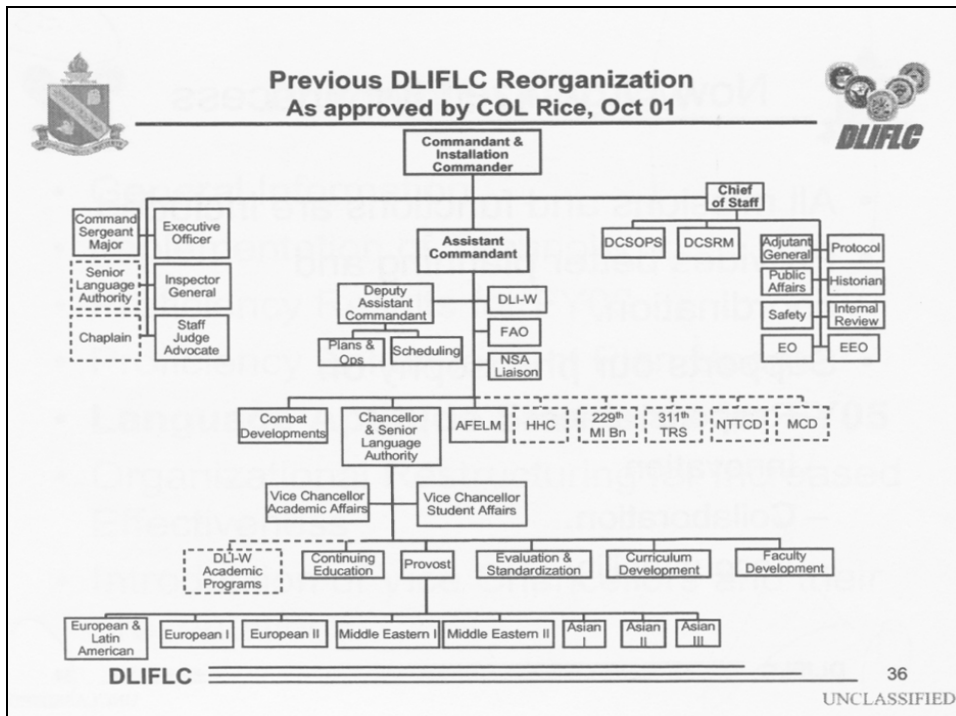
Previous DLIFLC Reorganization
As approved by COL Rice, Oct 01

DLIFLC

Commandant & Installation Commander

Chief of Staff

Command Sergeant Major

Executive Officer

Senior Language Authority

Inspector General

Chaplain

Staff Judge Advocate

Assistant Commandant

DCSOPS

DCSRM

Adjutant General

Protocol

Public Affairs

Historian

Safety

Internal Review

EO

EEO

Deputy Assistant Commandant

DLI-W

FAO

Plans & Ops

Scheduling

NSA Liaison

Combat Developments

Chancellor & Senior Language Authority

AFELM

HHC

229$^{th}$ MI Bn

311$^{th}$ TRS

NTTCD

MCD

Vice Chancellor Academic Affairs

Vice Chancellor Student Affairs

DLI-W Academic Programs

Continuing Education

Provost

Evaluation & Standardization

Curriculum Development

Faculty Development

European & Latin American

European I

European II

Middle Eastern I

Middle Eastern II

Asian I

Asian II

Asian III

DLIFLC

36

UNCLASSIFIED